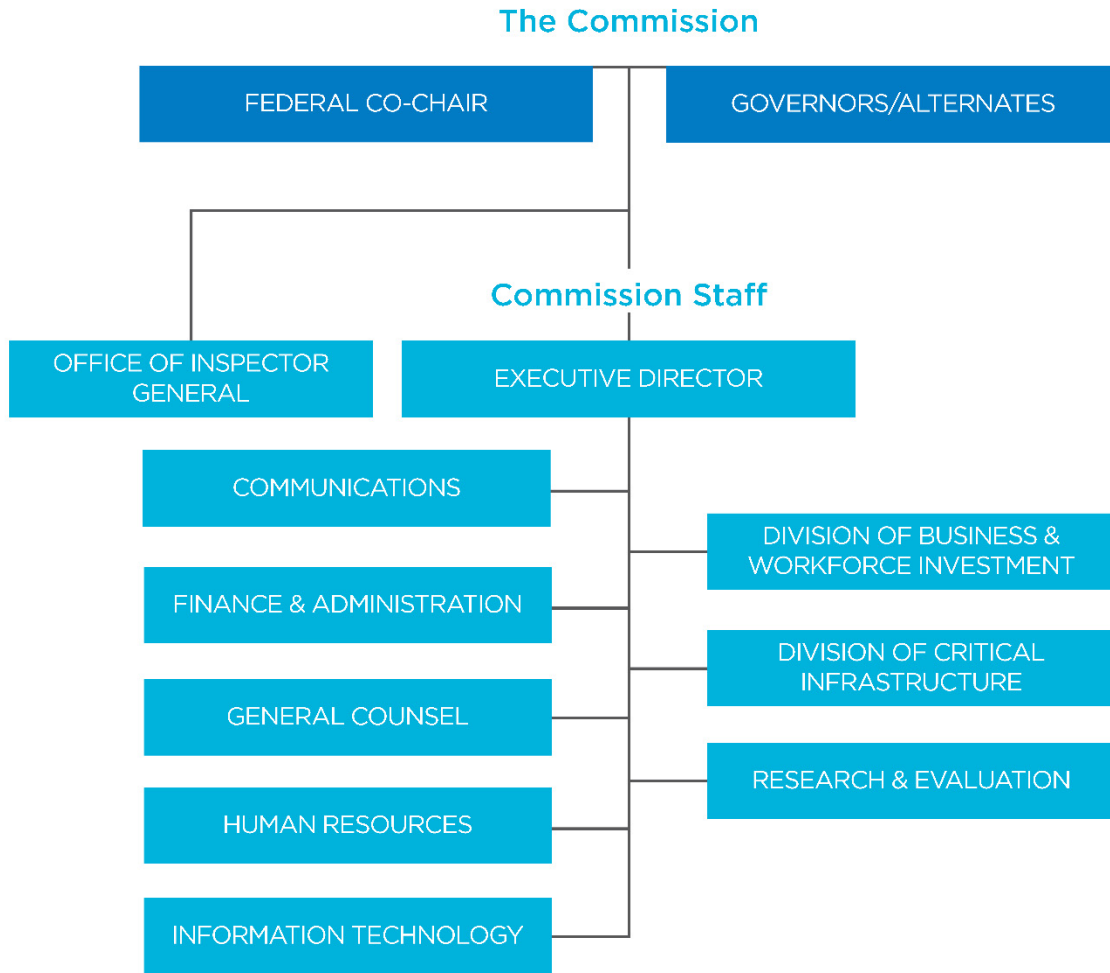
The Commission

FEDERAL CO-CHAIR

GOVERNORS/ALTERNATES

Commission Staff

OFFICE OF INSPECTOR GENERAL

EXECUTIVE DIRECTOR

COMMUNICATIONS

DIVISION OF BUSINESS & WORKFORCE INVESTMENT

FINANCE & ADMINISTRATION

DIVISION OF CRITICAL INFRASTRUCTURE

GENERAL COUNSEL

RESEARCH & EVALUATION

HUMAN RESOURCES

INFORMATION TECHNOLOGY